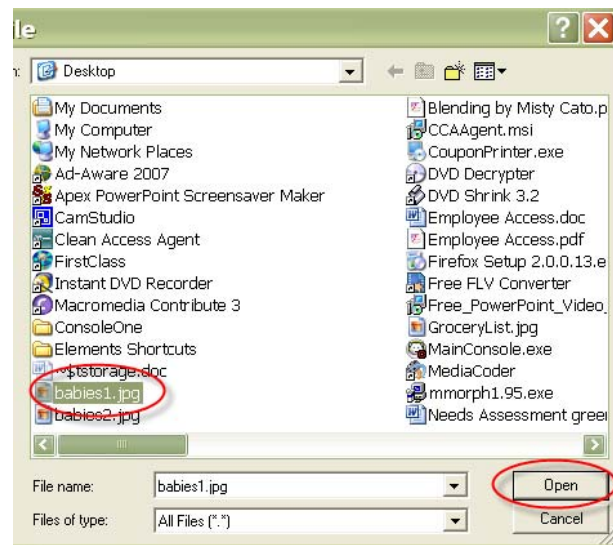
ile

n: Desktop

My Documents
My Computer
My Network Places
Ad-Aware 2007
Apex PowerPoint Screensaver Maker
CamStudio
Clean Access Agent
FirstClass
Instant DVD Recorder
Macromedia Contribute 3
ConsoleOne
Elements Shortcuts
~$tstorage.doc
babies1.jpg
babies2.jpg

Blending by Misty Cato.p
CCAAgent.msi
CouponPrinter.exe
DVD Decrypter
DVD Shrink 3.2
Employee Access.doc
Employee Access.pdf
Firefox Setup 2.0.0.13.e
Free FLV Converter
Free_PowerPoint_Video_
GroceryList.jpg
MainConsole.exe
MediaCoder
mmorph1.95.exe
Needs Assessment greer

File name: babies1.jpg
Open
Files of type: All Files (*.*)
Cancel